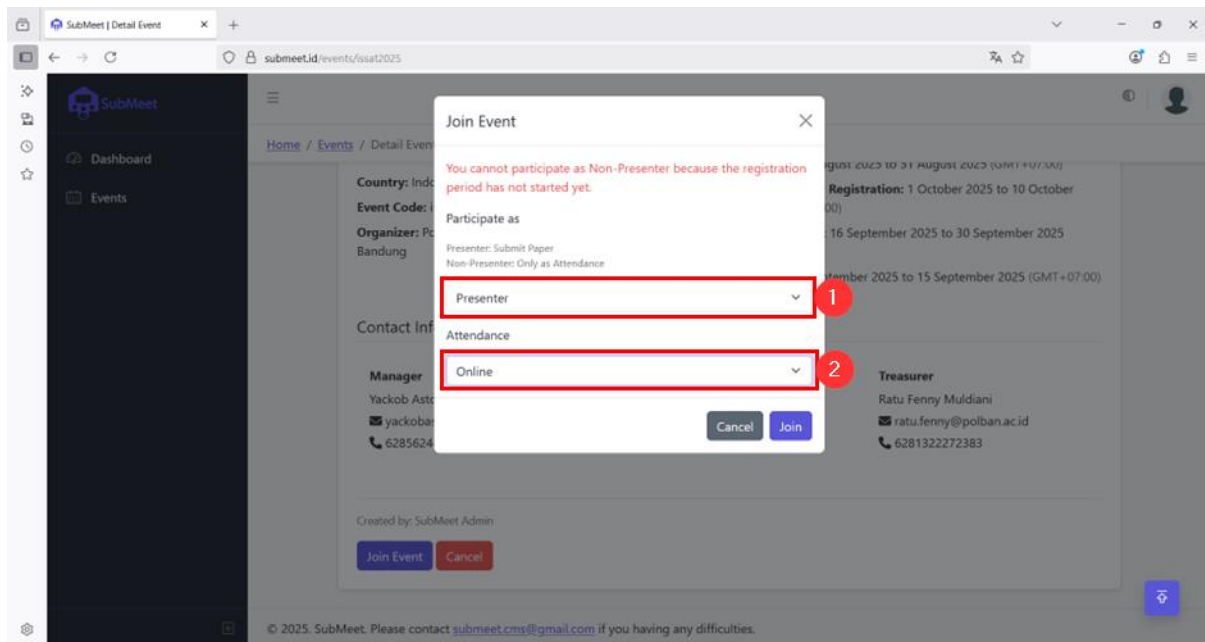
SubMeet | Detail Event

submeet.id/events/issat2025

SubMeet

Dashboard

Events

Home / Events / Detail Even

Country: Indo
Event Code: i
Organizer: Po Bandung

ugust 2025 to 31 August 2025 (GMT+07:00)
Registration: 1 October 2025 to 10 October
00)
: 16 September 2025 to 30 September 2025
tember 2025 to 15 September 2025 (GMT+07:00)

Contact Inf

Manager
Yackob Asto
yackoba
6285624

Treasurer
Ratu Fenny Muldiani
ratu.fenny@polban.ac.id
6281322272383

Created by: SubMeet Admin

Join Event Cancel

Join Event

You cannot participate as Non-Presenter because the registration period has not started yet.

Participate as

Presenter: Submit Paper
Non-Presenter: Only as Attendance

Presenter

1

Attendance

Online

2

Cancel Join

© 2025. SubMeet. Please contact submeet.cms@gmail.com if you having any difficulties.